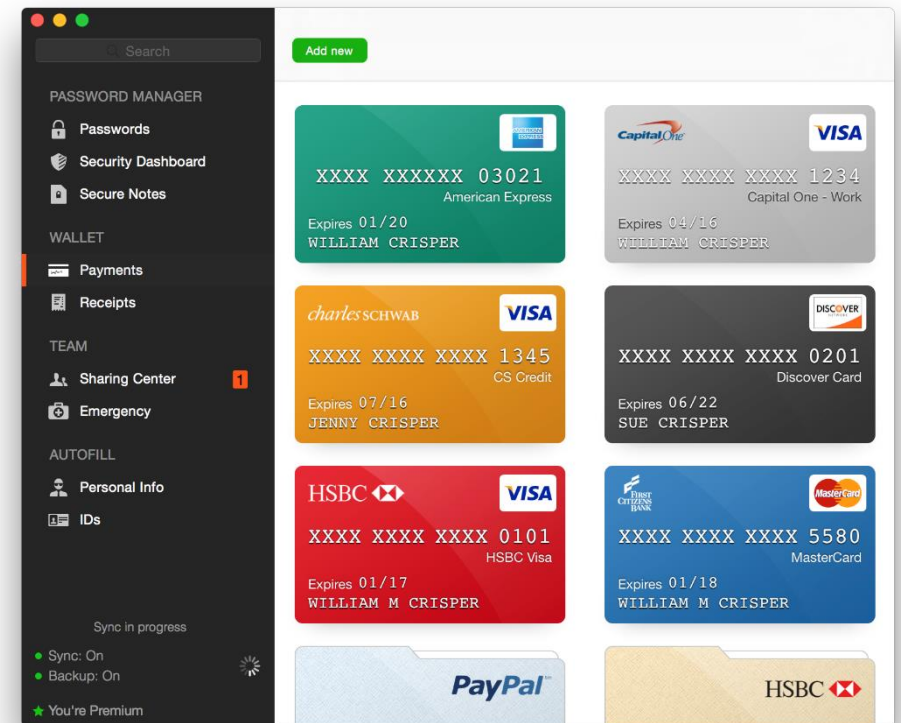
Search

PASSWORD MANAGER
Passwords
Security Dashboard
Secure Notes

WALLET
Payments
Receipts

TEAM
Sharing Center 1
Emergency

AUTOFILL
Personal Info
IDs

Sync in progress
• Sync: On
• Backup: On
You're Premium

Add new

AMERICAN EXPRESS
XXXX XXXXXX 03021
American Express
Expires 01/20
WILLIAM CRISPER

Capital One
VISA
XXXX XXXX XXXX 1234
Capital One - Work
Expires 04/16
WILLIAM CRISPER

charles SCHWAB
VISA
XXXX XXXX XXXX 1345
CS Credit
Expires 07/16
JENNY CRISPER

DISCOVER
XXXX XXXX XXXX 0201
Discover Card
Expires 06/22
SUE CRISPER

HSBC
VISA
XXXX XXXX XXXX 0101
HSBC Visa
Expires 01/17
WILLIAM M CRISPER

FIRST CITIZENS BANK
MasterCard
XXXX XXXX XXXX 5580
MasterCard
Expires 01/18
WILLIAM M CRISPER

PayPal

HSBC